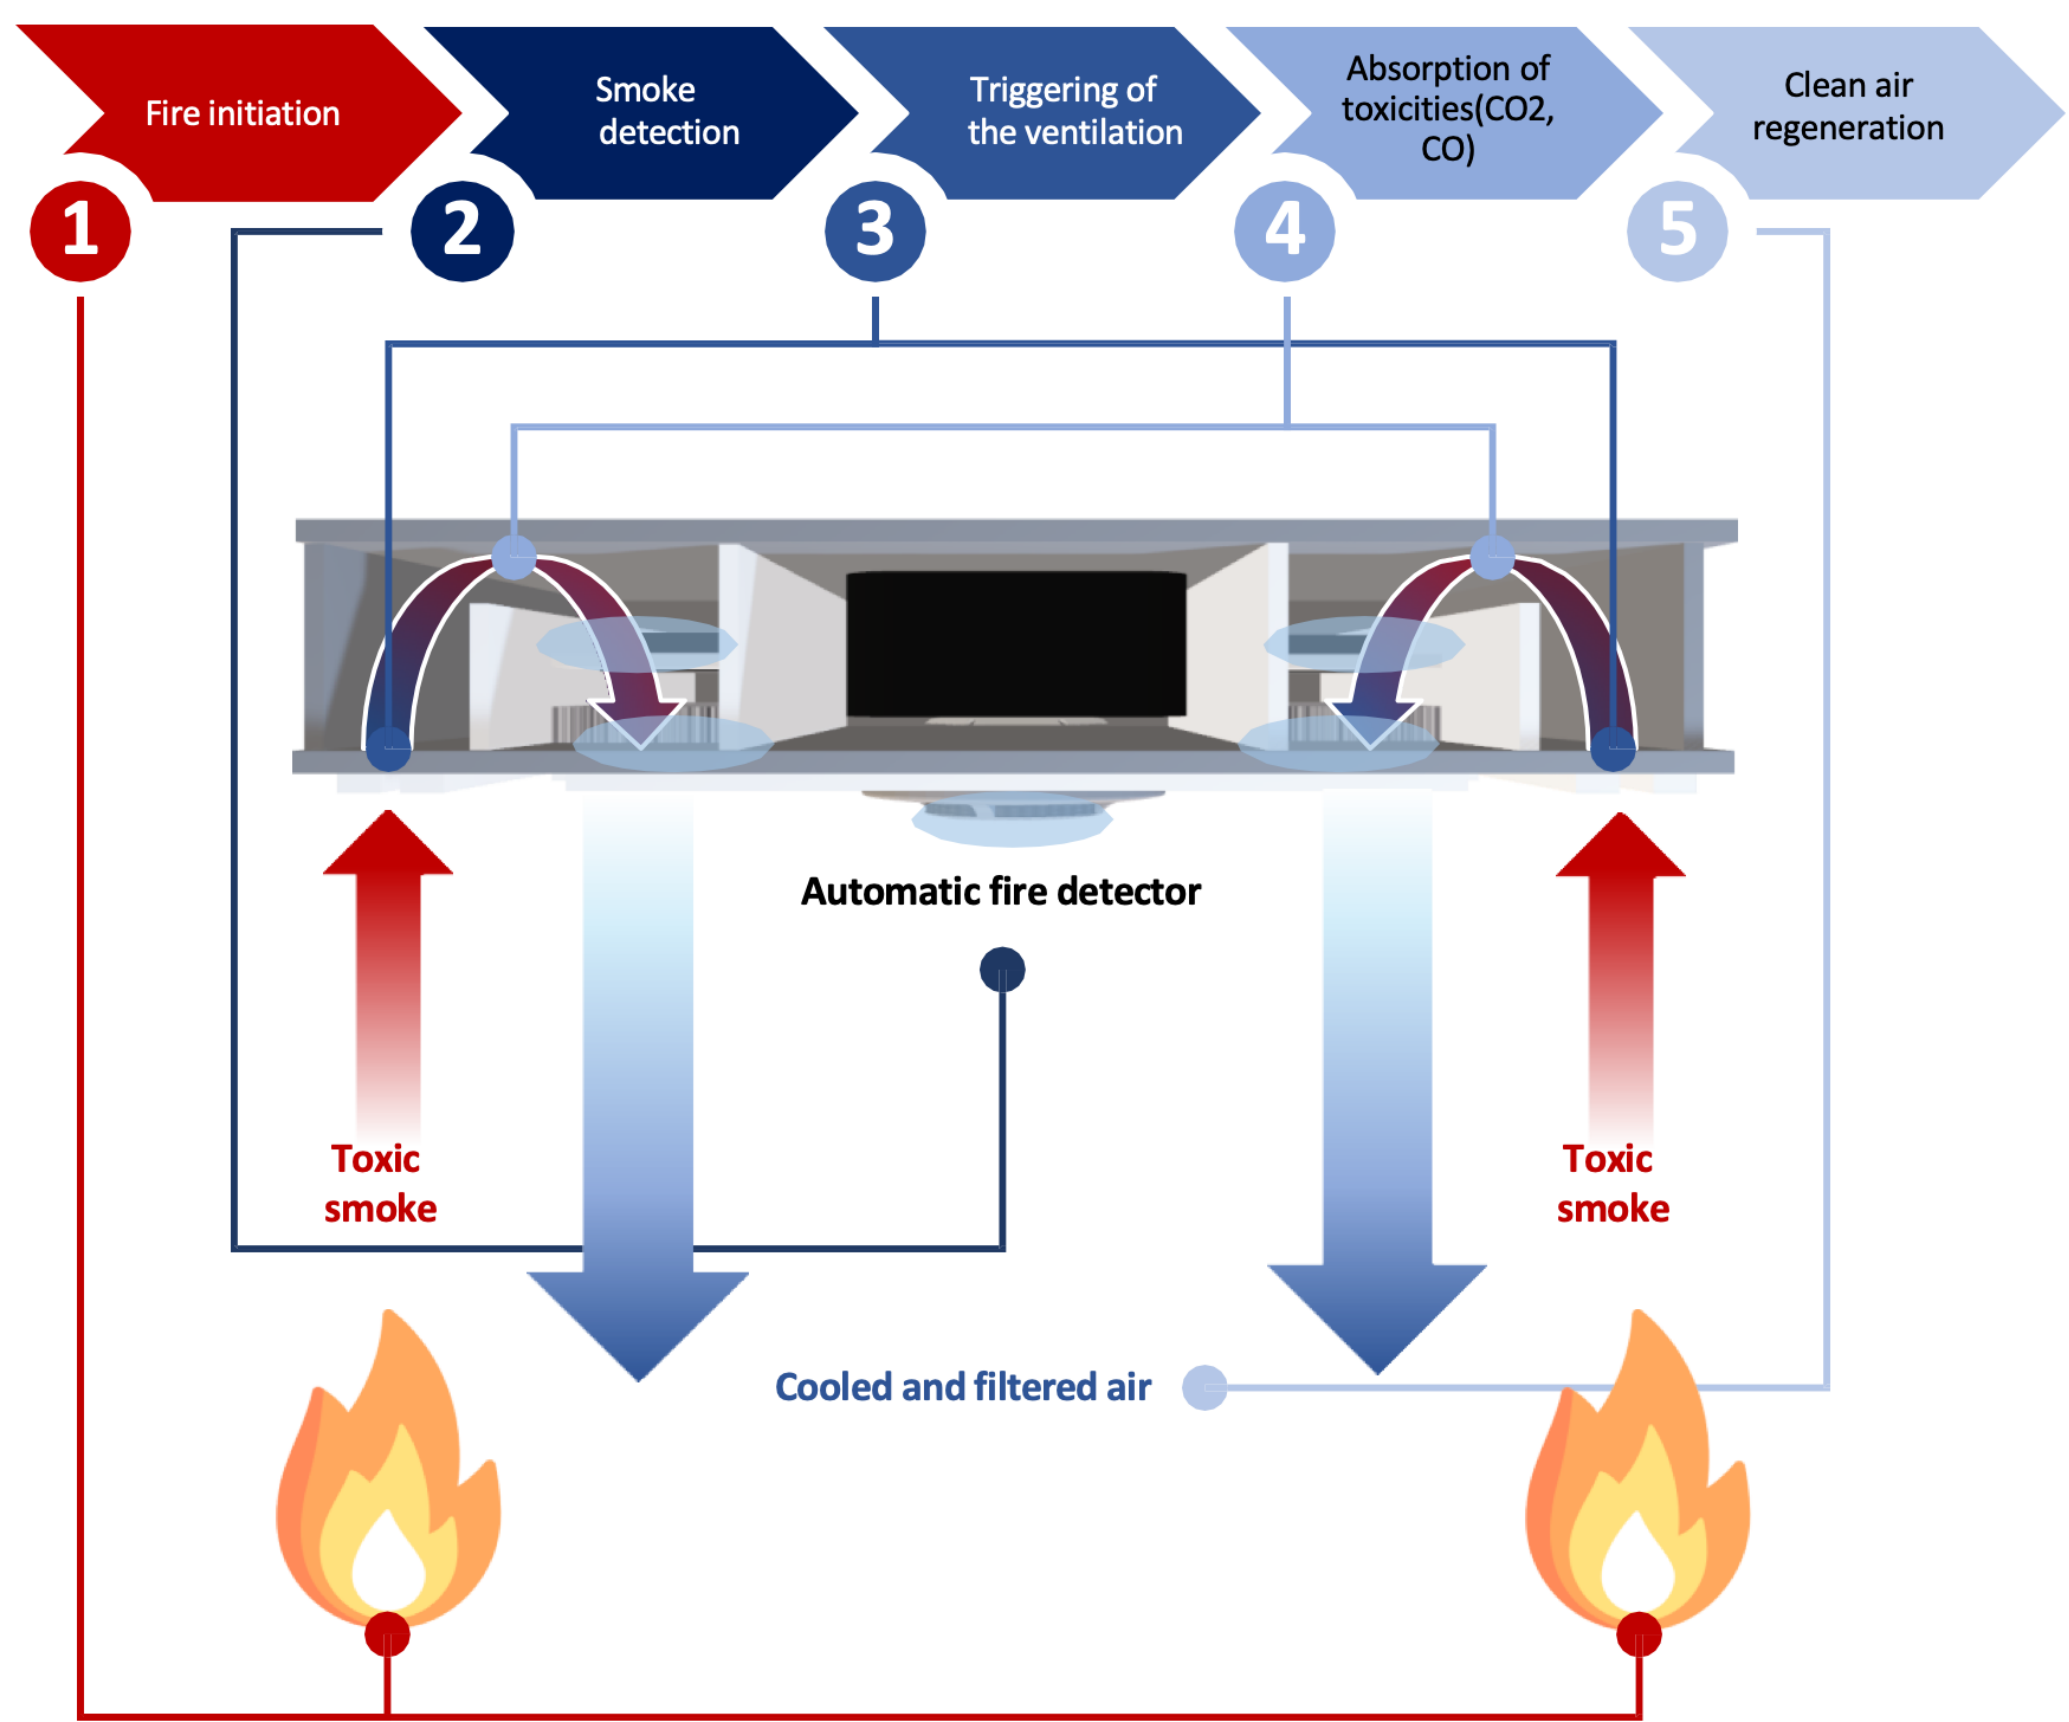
Fire initiation
1

Smoke detection
2

Triggering of the ventilation
3

Absorption of toxicities(CO2, CO)
4

Clean air regeneration
5

Automatic fire detector

Toxic smoke

Toxic smoke

Cooled and filtered air